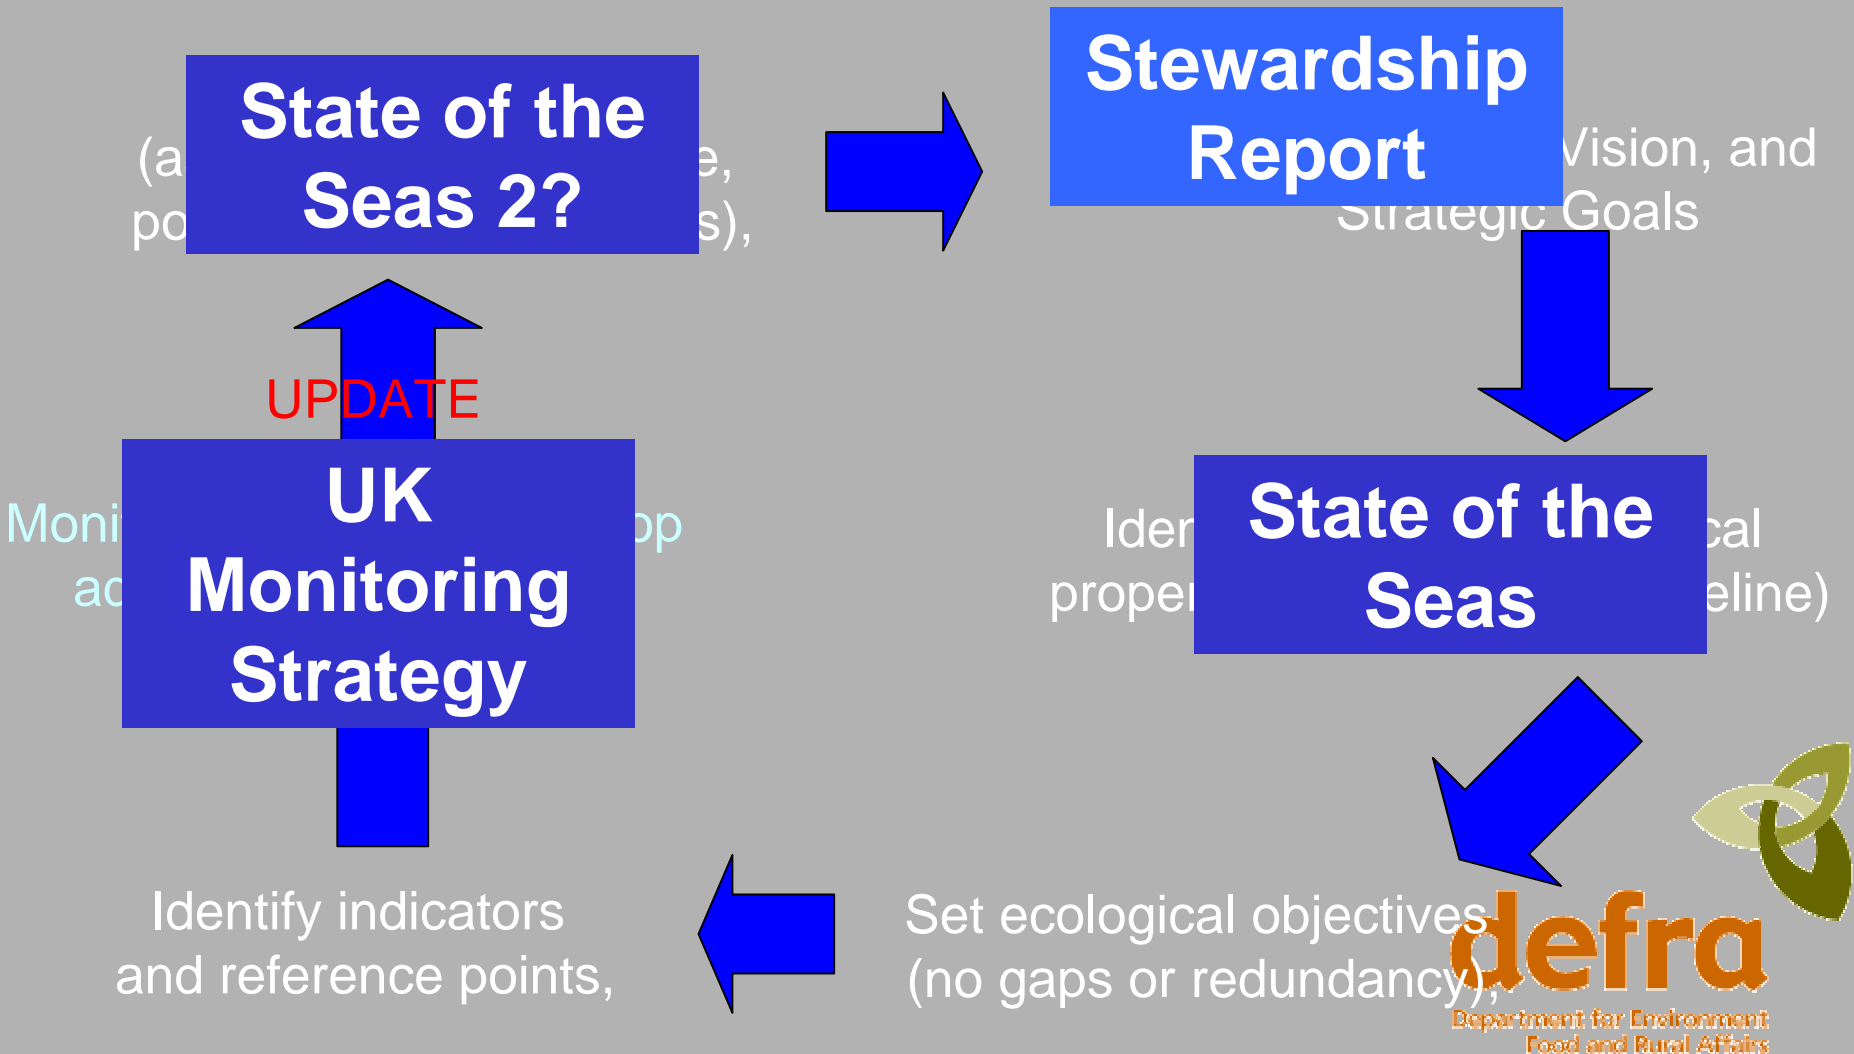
State of the Seas 2?

(a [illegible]e, po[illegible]s),

Stewardship Report

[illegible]Vision, and Strategic Goals

UPDATE

UK Monitoring Strategy

Moni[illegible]op ac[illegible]

State of the Seas

Iden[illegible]cal proper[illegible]eline)

Identify indicators and reference points,

Set ecological objectives (no gaps or redundancy),

defra

Department for Environment Food and Rural Affairs